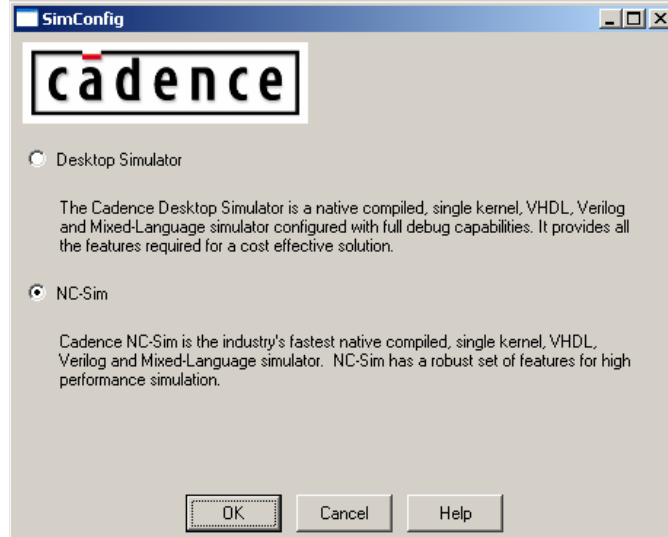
SimConfig

cādence

Desktop Simulator

The Cadence Desktop Simulator is a native compiled, single kernel, VHDL, Verilog and Mixed-Language simulator configured with full debug capabilities. It provides all the features required for a cost effective solution.

NC-Sim

Cadence NC-Sim is the industry's fastest native compiled, single kernel, VHDL, Verilog and Mixed-Language simulator. NC-Sim has a robust set of features for high performance simulation.

OK Cancel Help